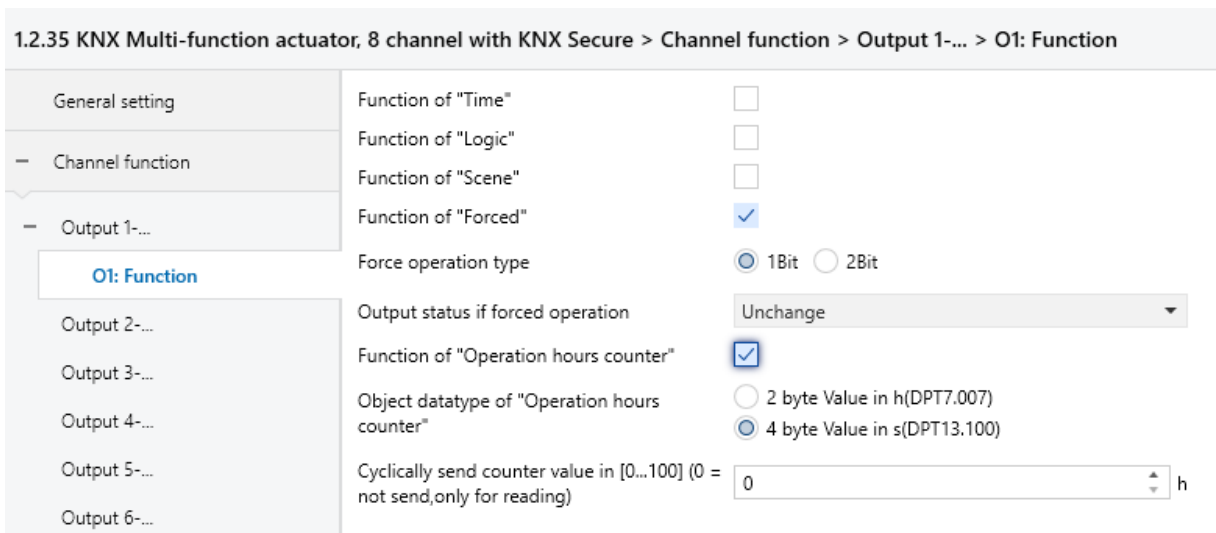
1.2.35 KNX Multi-function actuator, 8 channel with KNX Secure > Channel function > Output 1-... > O1: Function

General setting

− Channel function

− Output 1-...

O1: Function

Output 2-...

Output 3-...

Output 4-...

Output 5-...

Output 6-...

Function of "Time"

Function of "Logic"

Function of "Scene"

Function of "Forced"

Force operation type
1Bit 2Bit

Output status if forced operation
Unchange

Function of "Operation hours counter"

Object datatype of "Operation hours counter"
2 byte Value in h(DPT7.007)
4 byte Value in s(DPT13.100)

Cyclically send counter value in [0...100] (0 = not send,only for reading)
0
h